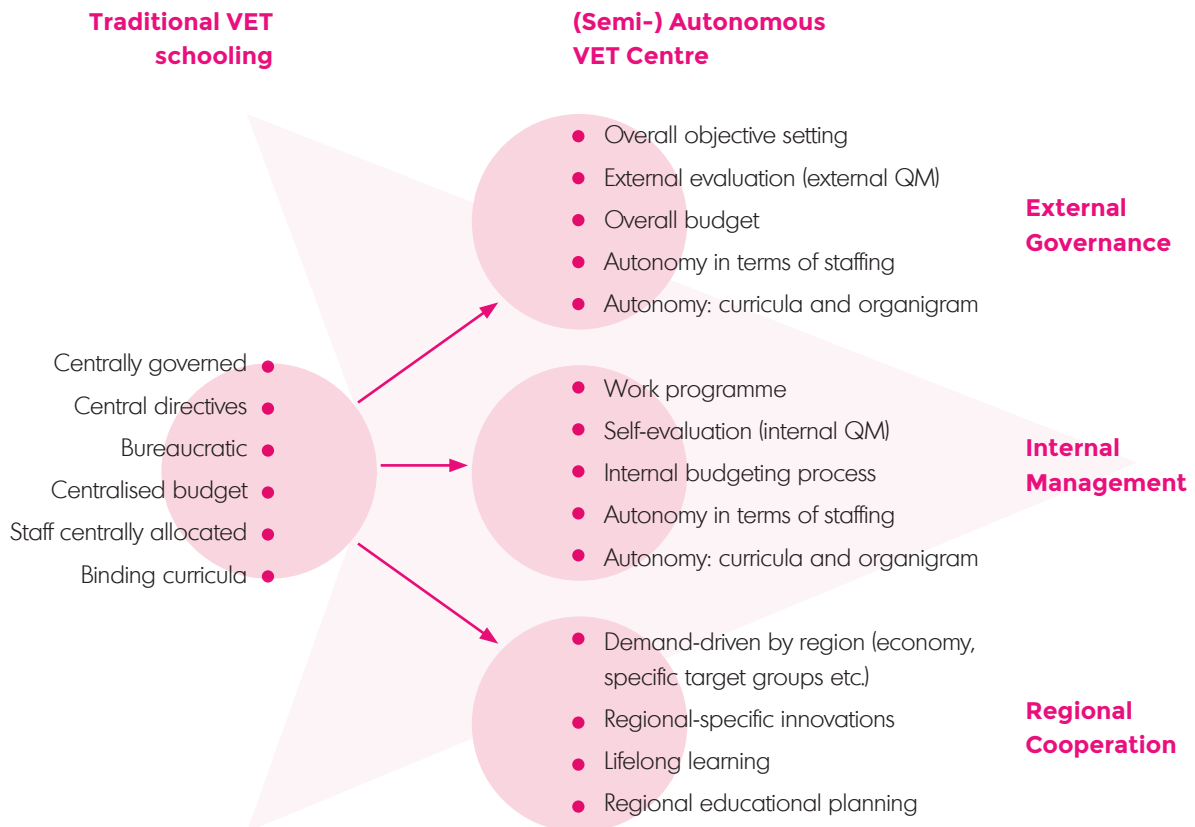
Traditional VET schooling

(Semi-) Autonomous VET Centre

Centrally governed
Central directives
Bureaucratic
Centralised budget
Staff centrally allocated
Binding curricula

Overall objective setting
External evaluation (external QM)
Overall budget
Autonomy in terms of staffing
Autonomy: curricula and organigram

External Governance

Work programme
Self-evaluation (internal QM)
Internal budgeting process
Autonomy in terms of staffing
Autonomy: curricula and organigram

Internal Management

Demand-driven by region (economy, specific target groups etc.)
Regional-specific innovations
Lifelong learning
Regional educational planning

Regional Cooperation